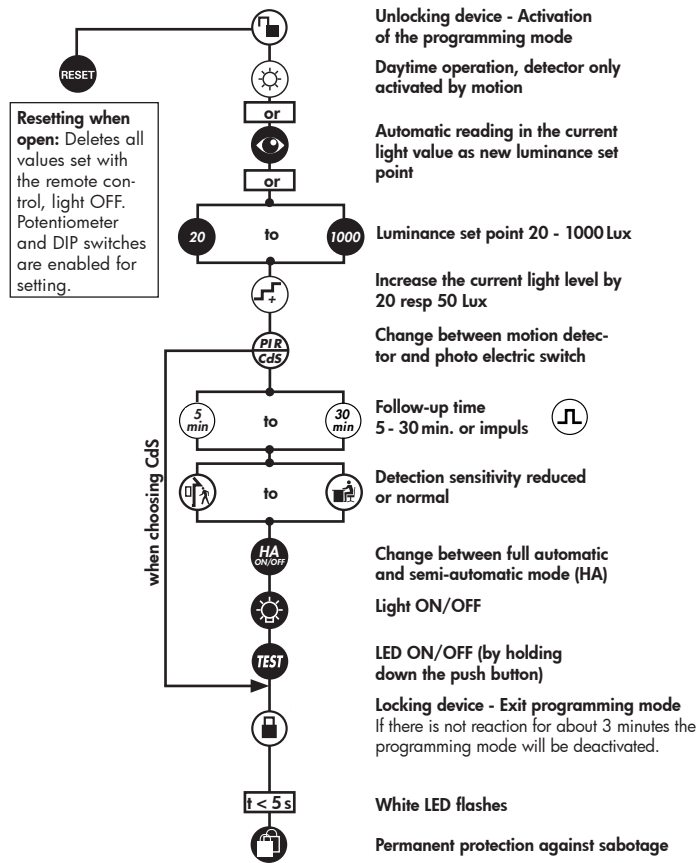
RESET

Resetting when open: Deletes all values set with the remote control, light OFF. Potentiometer and DIP switches are enabled for setting.

Unlocking device - Activation of the programming mode

Daytime operation, detector only activated by motion

or

Automatic reading in the current light value as new luminance set point

or

20 to 1000

Luminance set point 20 - 1000 Lux

+

Increase the current light level by 20 resp 50 Lux

PIR CdS

Change between motion detector and photo electric switch

5 min to 30 min

Follow-up time 5 - 30 min. or impuls

to

Detection sensitivity reduced or normal

when choosing CdS

HA ON/OFF

Change between full automatic and semi-automatic mode (HA)

Light ON/OFF

TEST

LED ON/OFF (by holding down the push button)

Locking device - Exit programming mode
If there is not reaction for about 3 minutes the programming mode will be deactivated.

t < 5 s

White LED flashes

Permanent protection against sabotage